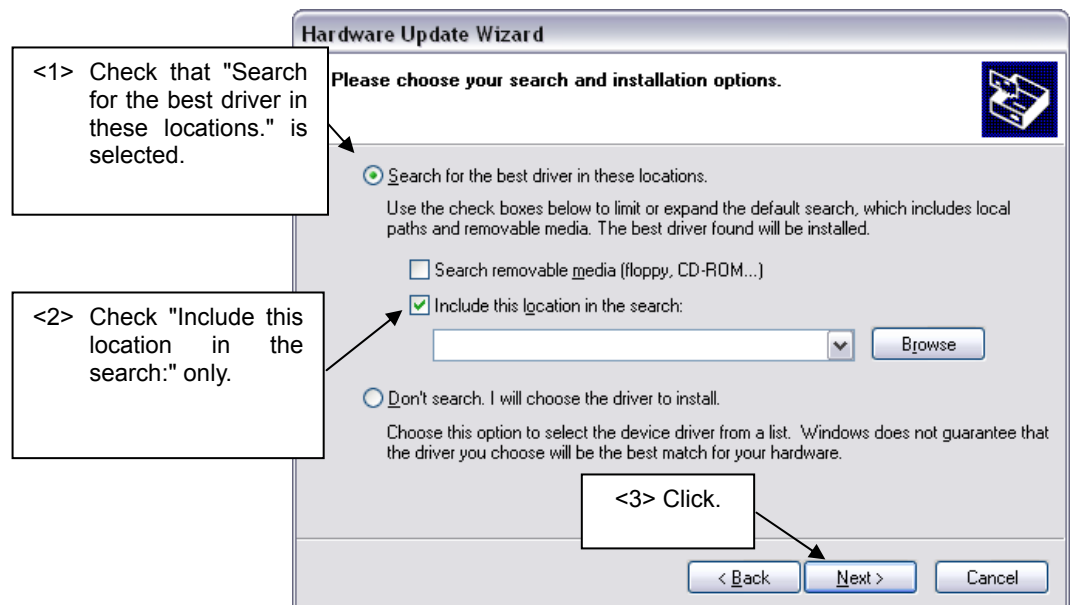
Hardware Update Wizard

<1> Check that "Search for the best driver in these locations." is selected.

Please choose your search and installation options.

Search for the best driver in these locations.

Use the check boxes below to limit or expand the default search, which includes local paths and removable media. The best driver found will be installed.

Search removable media (floppy, CD-ROM...)

<2> Check "Include this location in the search:" only.

Include this location in the search:

Browse

Don't search. I will choose the driver to install.

Choose this option to select the device driver from a list. Windows does not guarantee that the driver you choose will be the best match for your hardware.

<3> Click.

< Back

Next >

Cancel